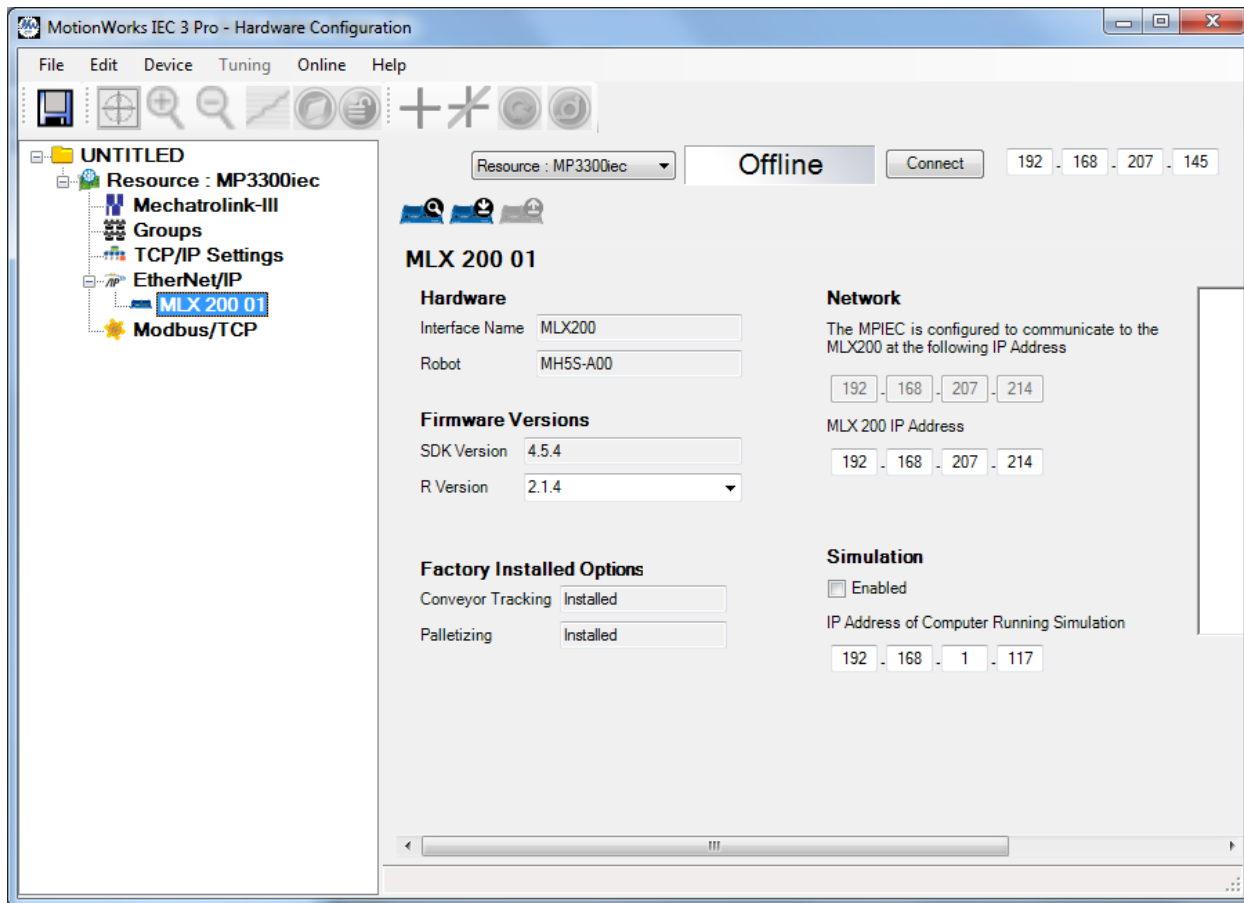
MotionWorks IEC 3 Pro - Hardware Configuration

File Edit Device Tuning Online Help

UNTITLED
Resource : MP3300iec
Mechatrolink-III
Groups
TCP/IP Settings
EtherNet/IP
MLX 200 01
Modbus/TCP

Resource : MP3300iec
Offline
Connect
192 . 168 . 207 . 145

MLX 200 01

Hardware
Interface Name MLX200
Robot MH5S-A00

Firmware Versions
SDK Version 4.5.4
R Version 2.1.4

Factory Installed Options
Conveyor Tracking Installed
Palletizing Installed

Network
The MPIEC is configured to communicate to the MLX200 at the following IP Address
192 . 168 . 207 . 214
MLX 200 IP Address
192 . 168 . 207 . 214

Simulation
Enabled
IP Address of Computer Running Simulation
192 . 168 . 1 . 117